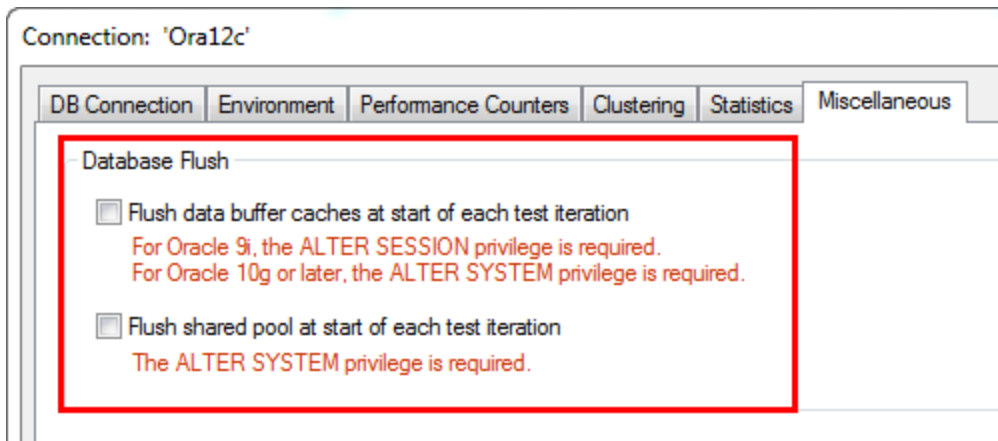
Connection: 'Ora12c'

DB Connection | Environment | Performance Counters | Clustering | Statistics | Miscellaneous

Database Flush

Flush data buffer caches at start of each test iteration

For Oracle 9i, the ALTER SESSION privilege is required.
For Oracle 10g or later, the ALTER SYSTEM privilege is required.

Flush shared pool at start of each test iteration

The ALTER SYSTEM privilege is required.